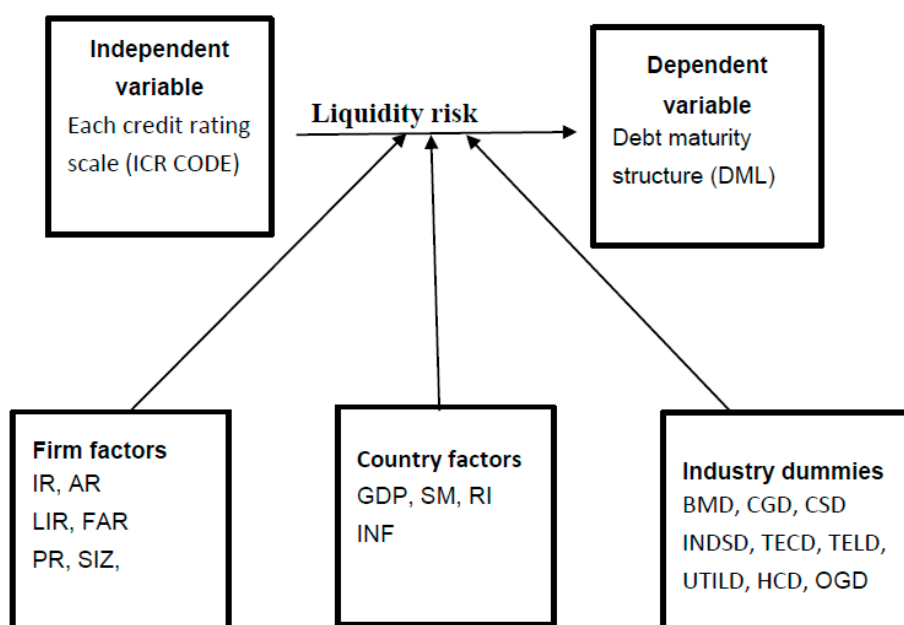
Independent variable
Each credit rating scale (ICR CODE)

Liquidity risk

Dependent variable
Debt maturity structure (DML)

Firm factors
IR, AR
LIR, FAR
PR, SIZ,

Country factors
GDP, SM, RI
INF

Industry dummies
BMD, CGD, CSD
INDSD, TECD, TELD,
UTILD, HCD, OGD